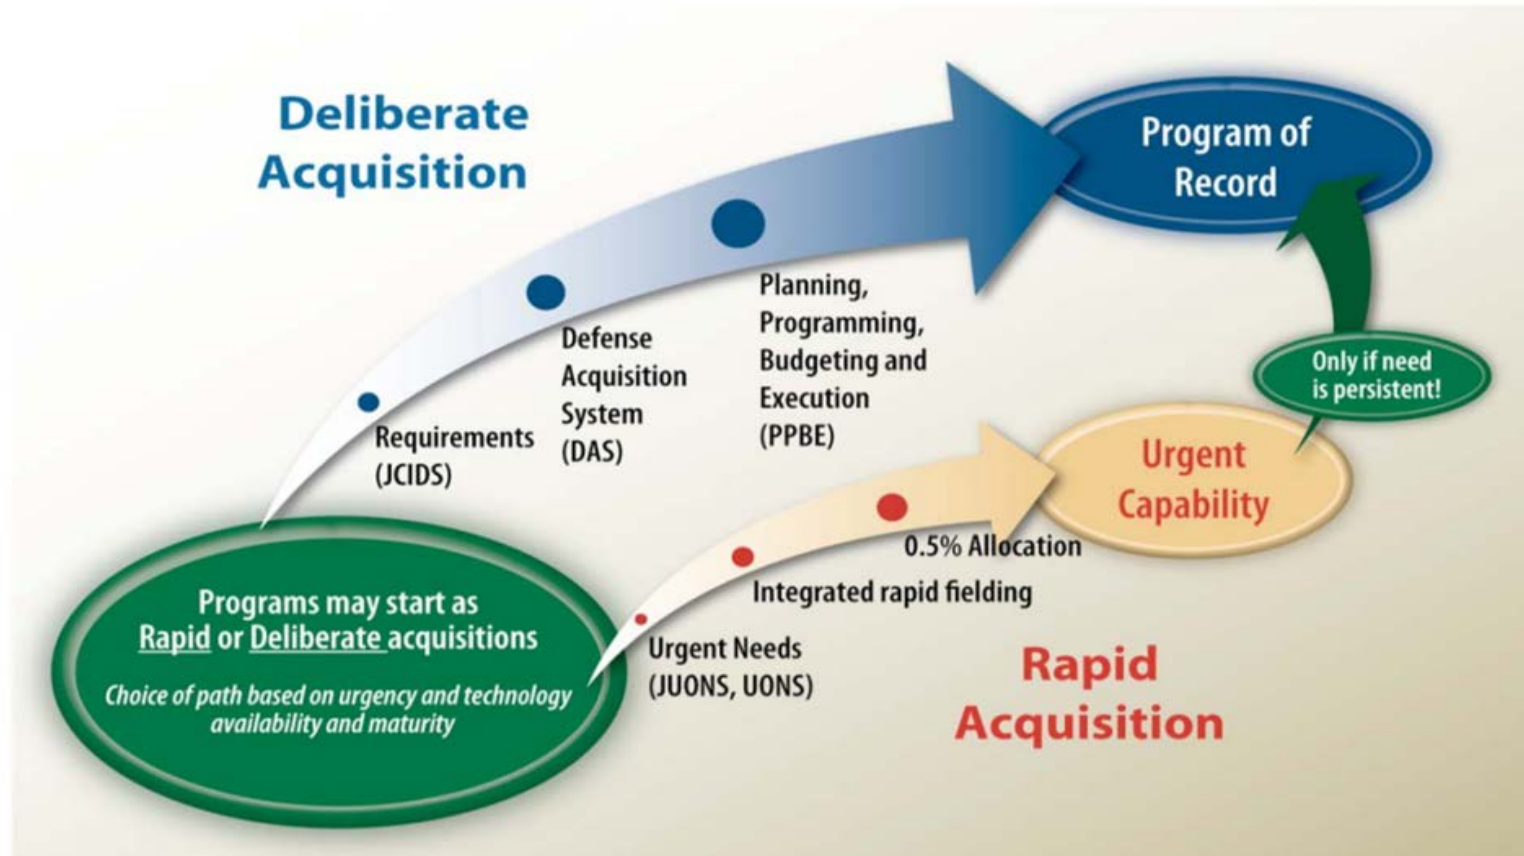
Deliberate Acquisition

Program of Record

Planning, Programming, Budgeting and Execution (PPBE)

Defense Acquisition System (DAS)

Requirements (JCIDS)

Only if need is persistent!

Urgent Capability

0.5% Allocation

Integrated rapid fielding

Urgent Needs (JUONS, UONS)

Programs may start as Rapid or Deliberate acquisitions

Choice of path based on urgency and technology availability and maturity

Rapid Acquisition